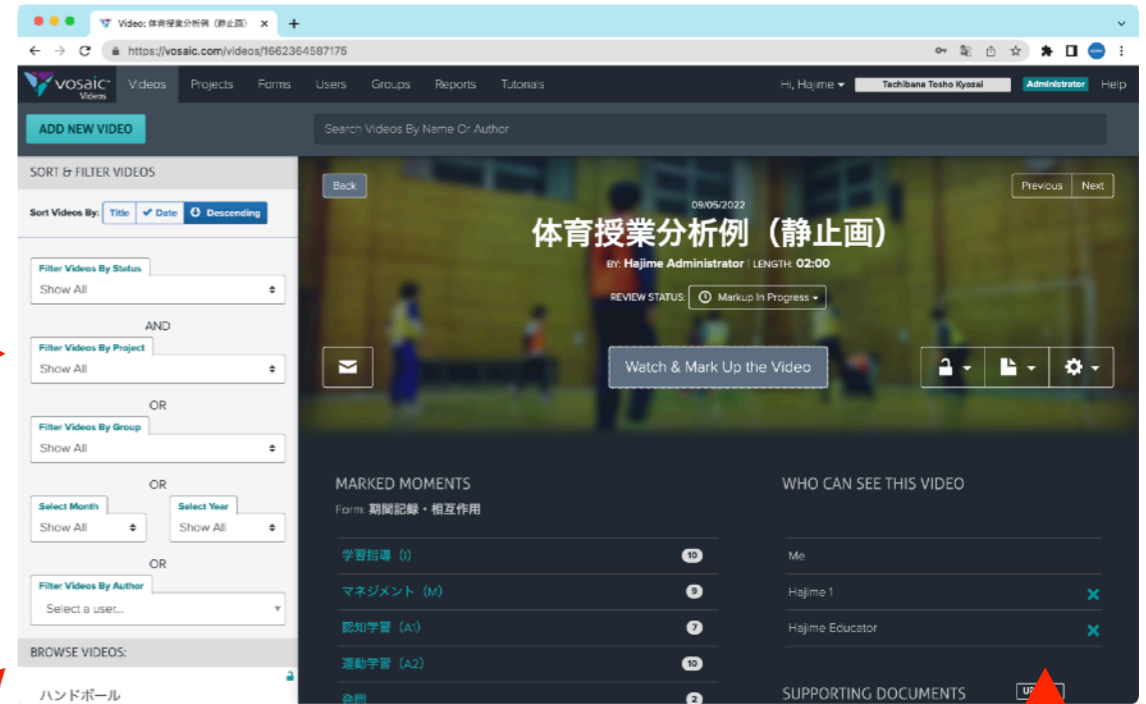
Video: 体育授業分析例（静止画）×  +

https://vosaic.com/videos/1662364587175

vosaic Videos | Videos | Projects | Forms | Users | Groups | Reports | Tutorials | Hi, Hajime | Tachibana Tosho Kyozai | Administrator | Help

ADD NEW VIDEO

Search Videos By Name Or Author

SORT & FILTER VIDEOS

Sort Videos By: Title | Date | Descending

Filter Videos By Status
Show All

AND

Filter Videos By Project
Show All

OR

Filter Videos By Group
Show All

OR

Select Month
Show All

Select Year
Show All

OR

Filter Videos By Author
Select a user...

BROWSE VIDEOS:

ハンドボール

Back

Previous | Next

09/05/2022

体育授業分析例（静止画）

BY: Hajime Administrator | LENGTH: 02:00

REVIEW STATUS: Markup In Progress

Watch & Mark Up the Video

MARKED MOMENTS

Form: 期間記録・相互作用

| 学習指導（I） | 10 |
|---|---|
| マネジメント（M） | 9 |
| 認知学習（A1） | 7 |
| 運動学習（A2） | 10 |
| 発問 | 2 |

WHO CAN SEE THIS VIDEO

Me

Hajime 1

Hajime Educator

SUPPORTING DOCUMENTS

UP